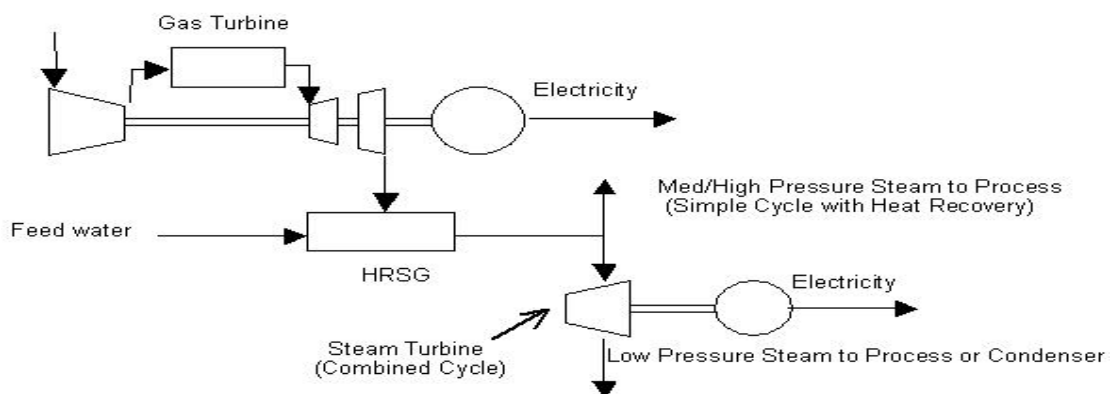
Gas Turbine

Electricity

Med/High Pressure Steam to Process
(Simple Cycle with Heat Recovery)

Feed water

HRSG

Electricity

Steam Turbine
(Combined Cycle)

Low Pressure Steam to Process or Condenser